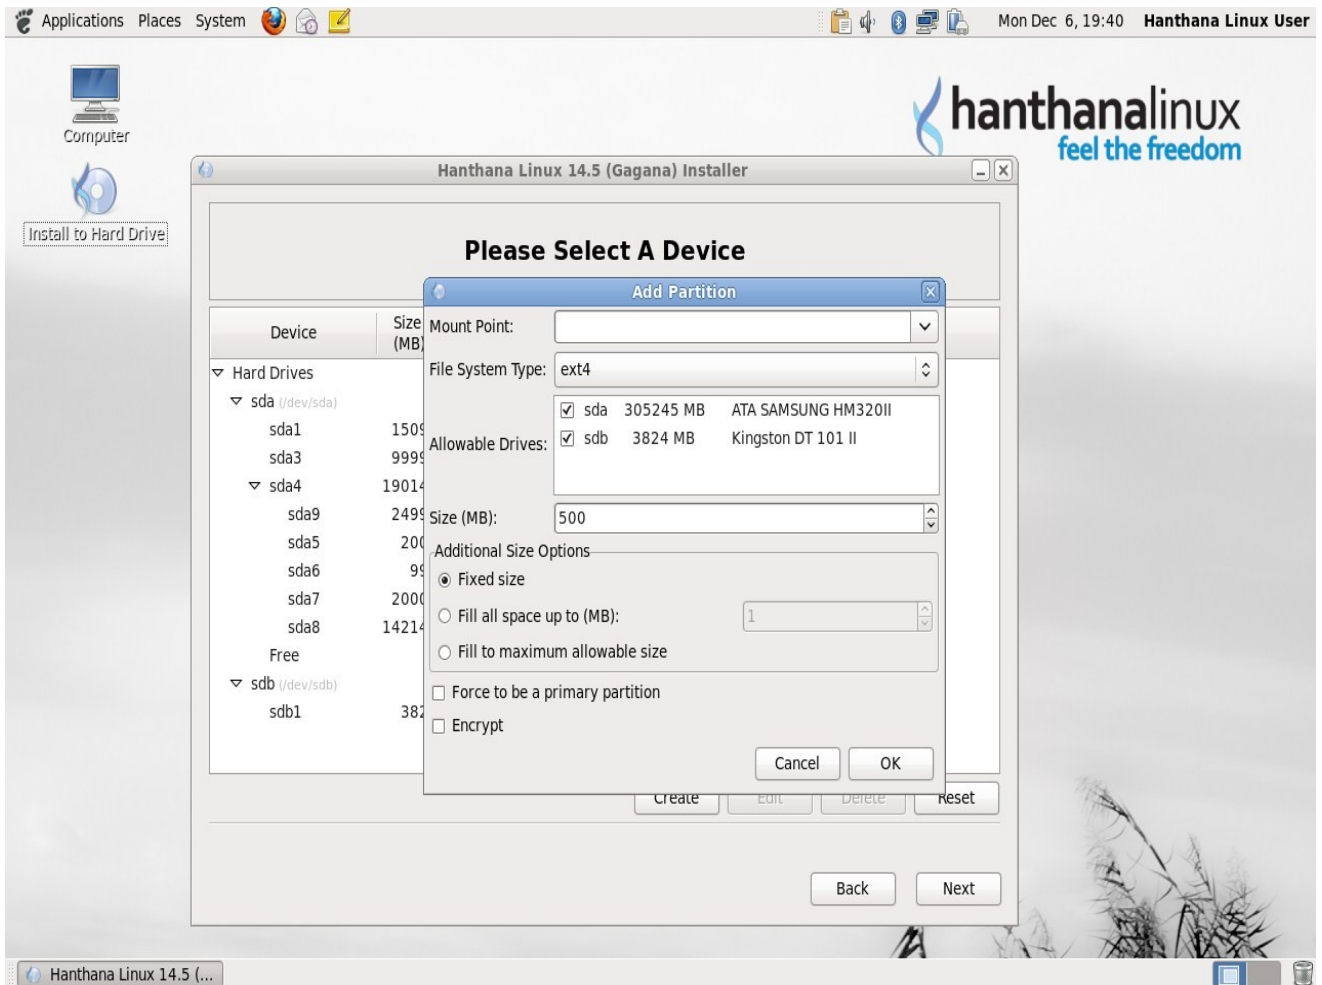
Applications Places System

Mon Dec 6, 19:40 Hanthana Linux User

Computer

Install to Hard Drive

hanthanalinux
feel the freedom

Hanthana Linux 14.5 (Gagana) Installer

Please Select A Device

| Device | Size (MB) |
|---|---|
| Hard Drives | |
| sda (/dev/sda) | |
| sda1 | 150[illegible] |
| sda3 | 999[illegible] |
| sda4 | 1901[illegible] |
| sda9 | 249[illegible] |
| sda5 | 20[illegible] |
| sda6 | 9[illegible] |
| sda7 | 200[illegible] |
| sda8 | 1421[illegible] |
| Free | |
| sdb (/dev/sdb) | |
| sdb1 | 38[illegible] |

Add Partition

Mount Point:

File System Type: ext4

Allowable Drives:
sda 305245 MB ATA SAMSUNG HM320II
sdb 3824 MB Kingston DT 101 II

Size (MB): 500

Additional Size Options
Fixed size
Fill all space up to (MB): 1
Fill to maximum allowable size

Force to be a primary partition
Encrypt

Cancel OK

Create Edit Delete Reset

Back Next

Hanthana Linux 14.5 (...